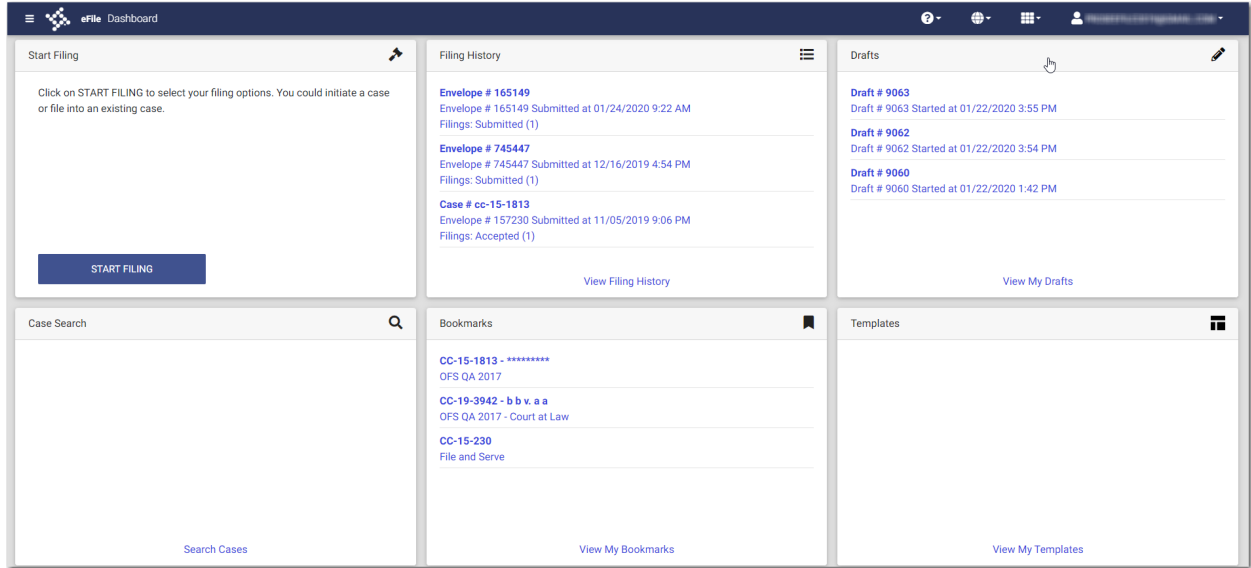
eFile Dashboard

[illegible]

Start Filing

Click on START FILING to select your filing options. You could initiate a case or file into an existing case.

START FILING

Filing History

Envelope # 165149
Envelope # 165149 Submitted at 01/24/2020 9:22 AM
Filings: Submitted (1)

Envelope # 745447
Envelope # 745447 Submitted at 12/16/2019 4:54 PM
Filings: Submitted (1)

Case # cc-15-1813
Envelope # 157230 Submitted at 11/05/2019 9:06 PM
Filings: Accepted (1)

View Filing History

Drafts

Draft # 9063
Draft # 9063 Started at 01/22/2020 3:55 PM

Draft # 9062
Draft # 9062 Started at 01/22/2020 3:54 PM

Draft # 9060
Draft # 9060 Started at 01/22/2020 1:42 PM

View My Drafts

Case Search

Search Cases

Bookmarks

CC-15-1813 - *********
OFS QA 2017

CC-19-3942 - b b v. a a
OFS QA 2017 - Court at Law

CC-15-230
File and Serve

View My Bookmarks

Templates

View My Templates